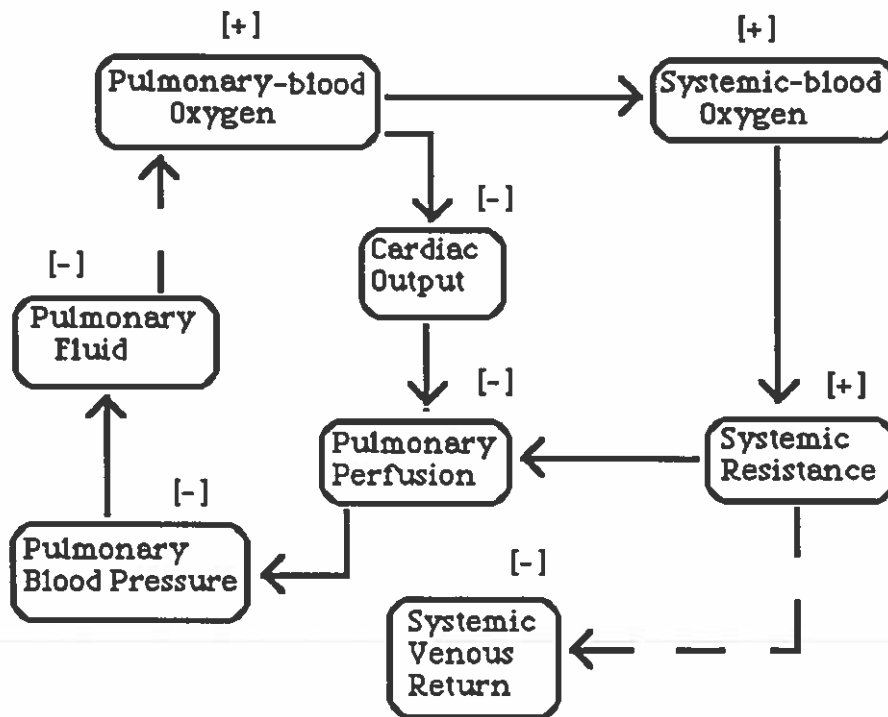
[+]
Pulmonary-blood Oxygen

[+]
Systemic-blood Oxygen

[-]
Cardiac Output

[-]
Pulmonary Fluid

[-]
Pulmonary Perfusion

[+]
Systemic Resistance

[-]
Pulmonary Blood Pressure

[-]
Systemic Venous Return